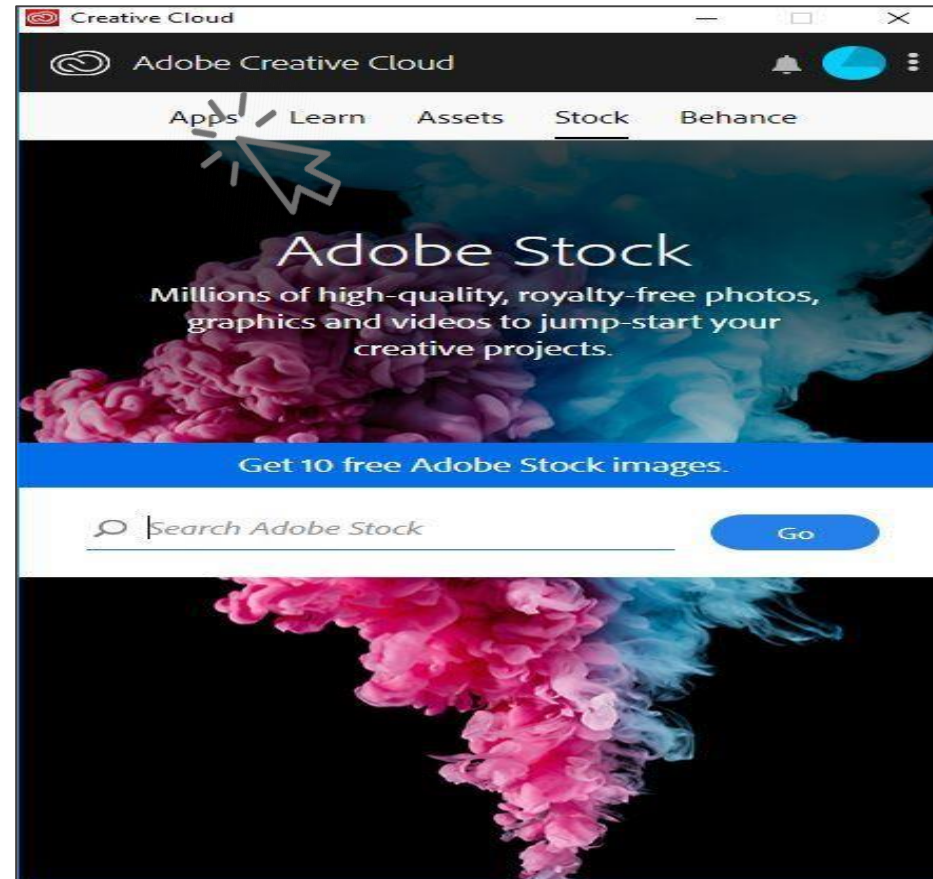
Creative Cloud

Adobe Creative Cloud

Apps Learn Assets Stock Behance

Adobe Stock

Millions of high-quality, royalty-free photos, graphics and videos to jump-start your creative projects.

Get 10 free Adobe Stock images.

Search Adobe Stock

Go